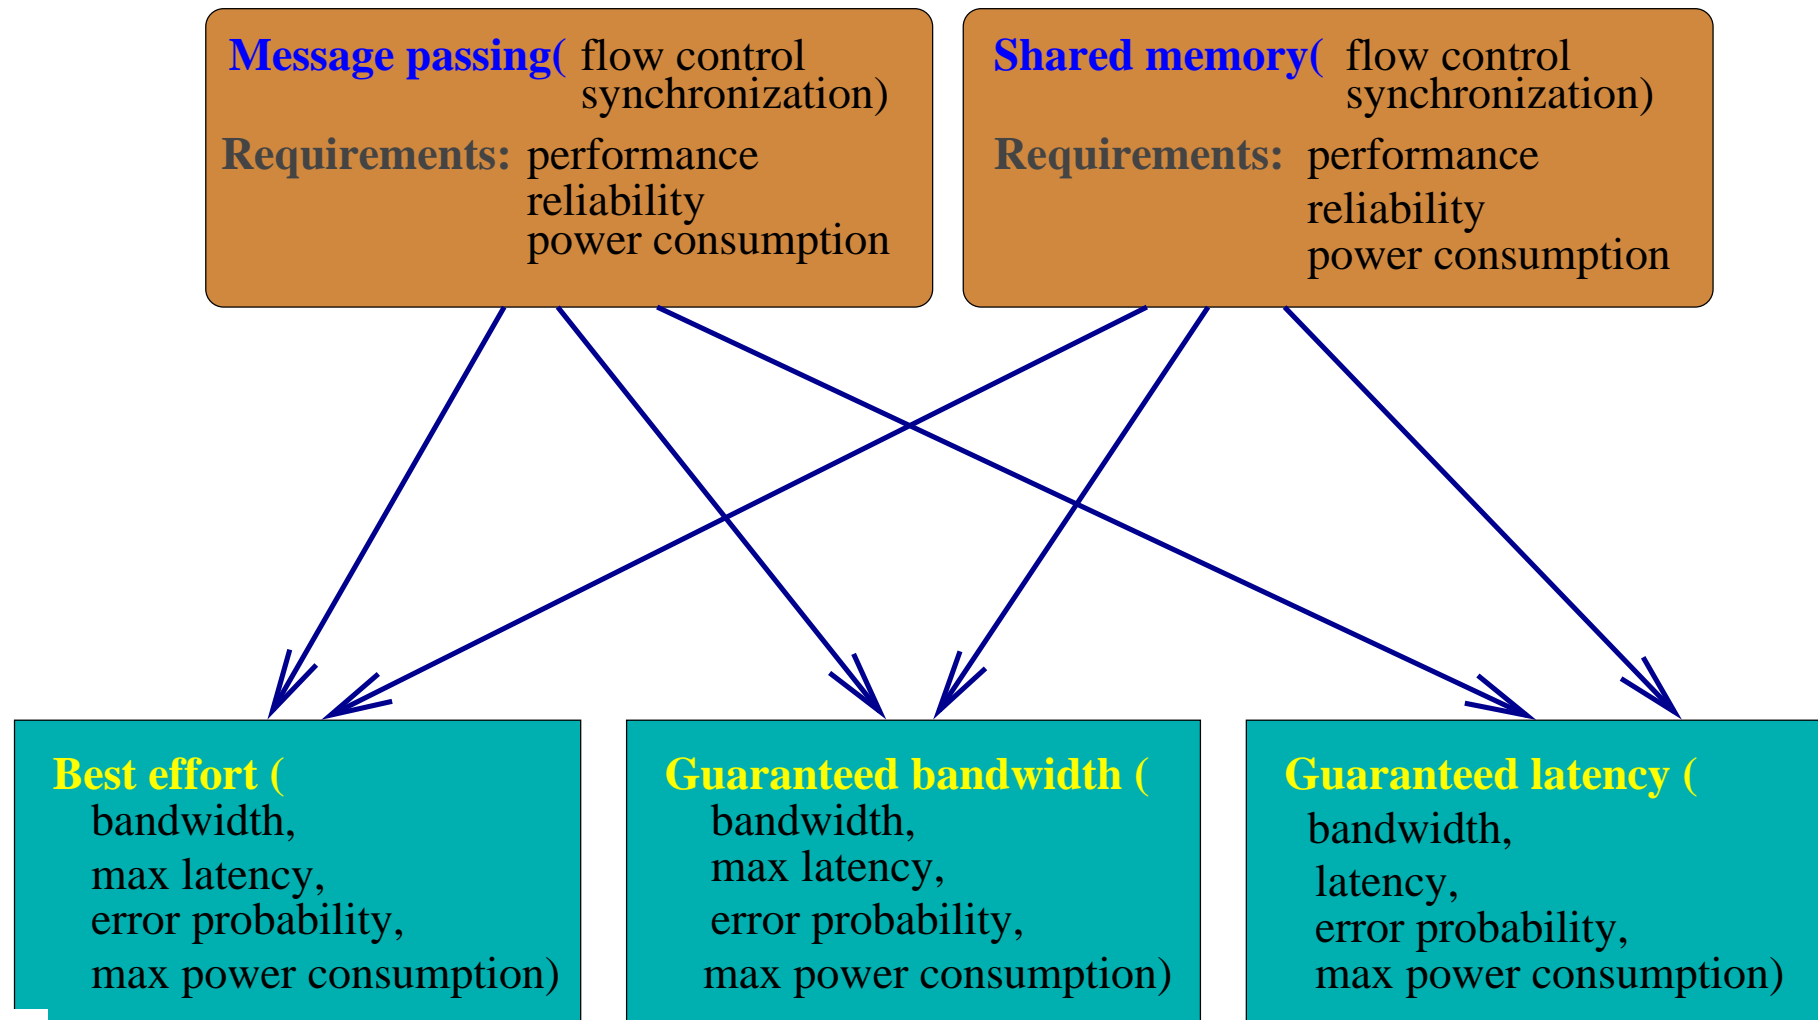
Message passing( flow control
synchronization)

Requirements: performance
reliability
power consumption

Shared memory( flow control
synchronization)

Requirements: performance
reliability
power consumption

Best effort (
bandwidth,
max latency,
error probability,
max power consumption)

Guaranteed bandwidth (
bandwidth,
max latency,
error probability,
max power consumption)

Guaranteed latency (
bandwidth,
latency,
error probability,
max power consumption)